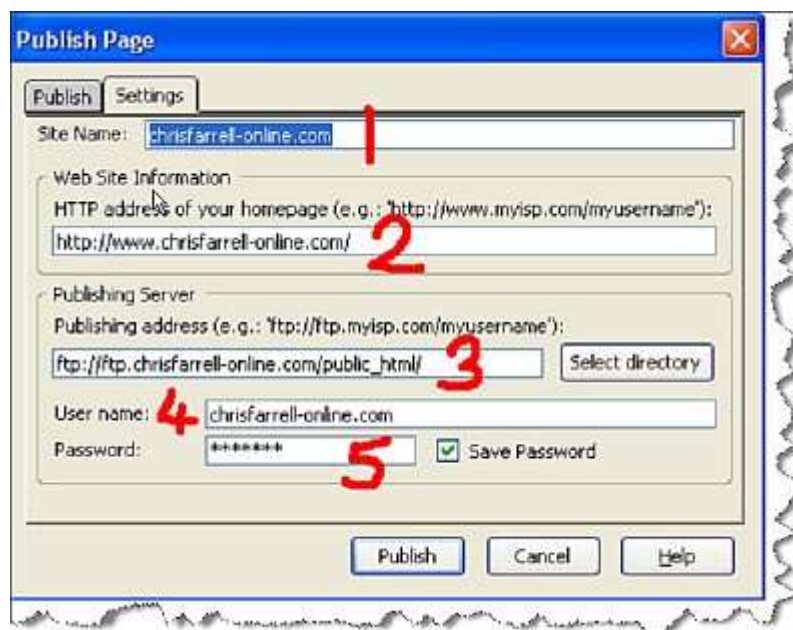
Publish Page

Publish Settings

Site Name: chrisfarrell-online.com 1

Web Site Information

HTTP address of your homepage (e.g.: 'http://www.myisp.com/myusername'):

http://www.chrisfarrell-online.com/ 2

Publishing Server

Publishing address (e.g.: 'ftp://ftp.myisp.com/myusername'):

ftp://ftp.chrisfarrell-online.com/public_html/ 3 Select directory

User name: 4 chrisfarrell-online.com

Password: ******* 5 Save Password

Publish Cancel Help